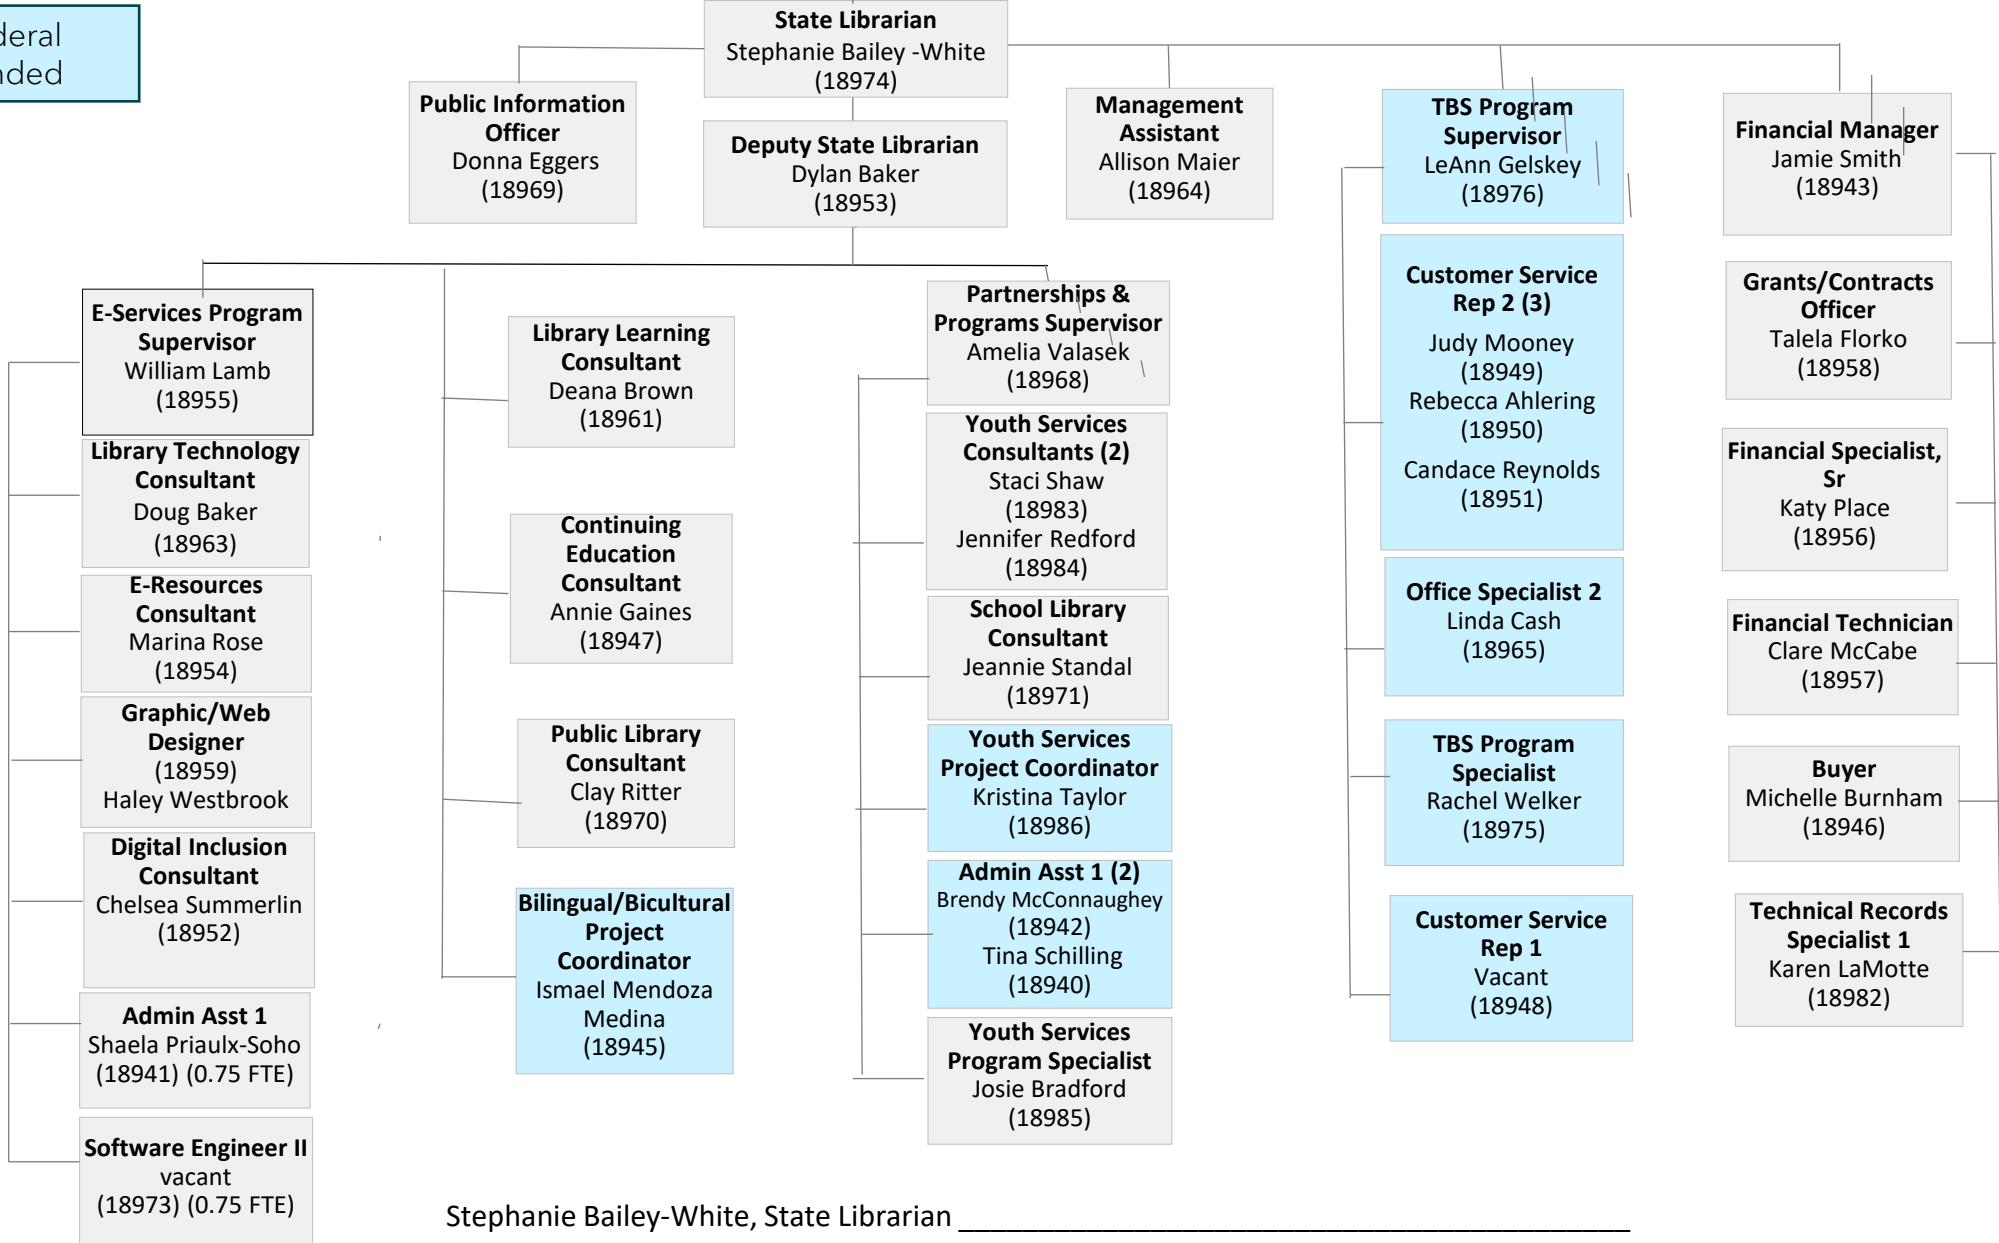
deral
nded

State Librarian
Stephanie Bailey -White
(18974)

Public Information Officer
Donna Eggers
(18969)

Deputy State Librarian
Dylan Baker
(18953)

Management Assistant
Allison Maier
(18964)

TBS Program Supervisor
LeAnn Gelskey
(18976)

Financial Manager
Jamie Smith
(18943)

E-Services Program Supervisor
William Lamb
(18955)

Library Technology Consultant
Doug Baker
(18963)

E-Resources Consultant
Marina Rose
(18954)

Graphic/Web Designer
(18959)
Haley Westbrook

Digital Inclusion Consultant
Chelsea Summerlin
(18952)

Admin Asst 1
Shaela Priaulx-Soho
(18941) (0.75 FTE)

Software Engineer II
vacant
(18973) (0.75 FTE)

Library Learning Consultant
Deana Brown
(18961)

Continuing Education Consultant
Annie Gaines
(18947)

Public Library Consultant
Clay Ritter
(18970)

Bilingual/Bicultural Project Coordinator
Ismael Mendoza Medina
(18945)

Partnerships & Programs Supervisor
Amelia Valasek
(18968)

Youth Services Consultants (2)
Staci Shaw
(18983)
Jennifer Redford
(18984)

School Library Consultant
Jeannie Standal
(18971)

Youth Services Project Coordinator
Kristina Taylor
(18986)

Admin Asst 1 (2)
Brendy McConnaughey
(18942)
Tina Schilling
(18940)

Youth Services Program Specialist
Josie Bradford
(18985)

Customer Service Rep 2 (3)
Judy Mooney
(18949)
Rebecca Ahlering
(18950)
Candace Reynolds
(18951)

Office Specialist 2
Linda Cash
(18965)

TBS Program Specialist
Rachel Welker
(18975)

Customer Service Rep 1
Vacant
(18948)

Grants/Contracts Officer
Talela Florko
(18958)

Financial Specialist, Sr
Katy Place
(18956)

Financial Technician
Clare McCabe
(18957)

Buyer
Michelle Burnham
(18946)

Technical Records Specialist 1
Karen LaMotte
(18982)

Stephanie Bailey-White, State Librarian ________________________________________